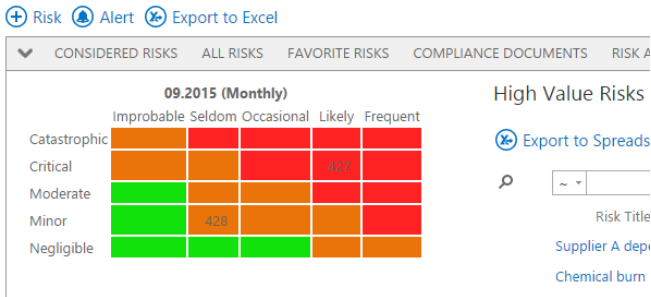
Risk Alert Export to Excel

CONSIDERED RISKS ALL RISKS FAVORITE RISKS COMPLIANCE DOCUMENTS RISK A

09.2015 (Monthly)

| | Improbable | Seldom | Occasional | Likely | Frequent |
|---|---|---|---|---|---|
| Catastrophic | | | | | |
| Critical | | | | 427 | |
| Moderate | | | | | |
| Minor | | 428 | | | |
| Negligible | | | | | |

High Value Risks

Export to Spreads

~

Risk Title

Supplier A depe

Chemical burn